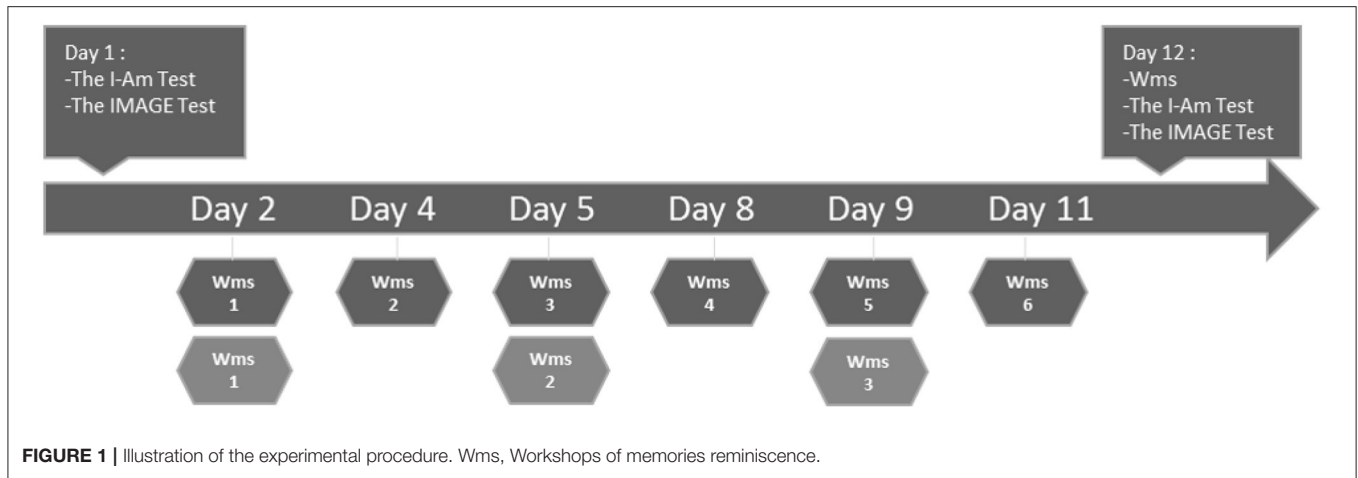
Day 1 :
-The I-Am Test
-The IMAGE Test

Day 12 :
-Wms
-The I-Am Test
-The IMAGE Test

Day 2 Day 4 Day 5 Day 8 Day 9 Day 11

Wms 1
Wms 2
Wms 3
Wms 4
Wms 5
Wms 6

Wms 1
Wms 2
Wms 3

**FIGURE 1 |** Illustration of the experimental procedure. Wms, Workshops of memories reminiscence.